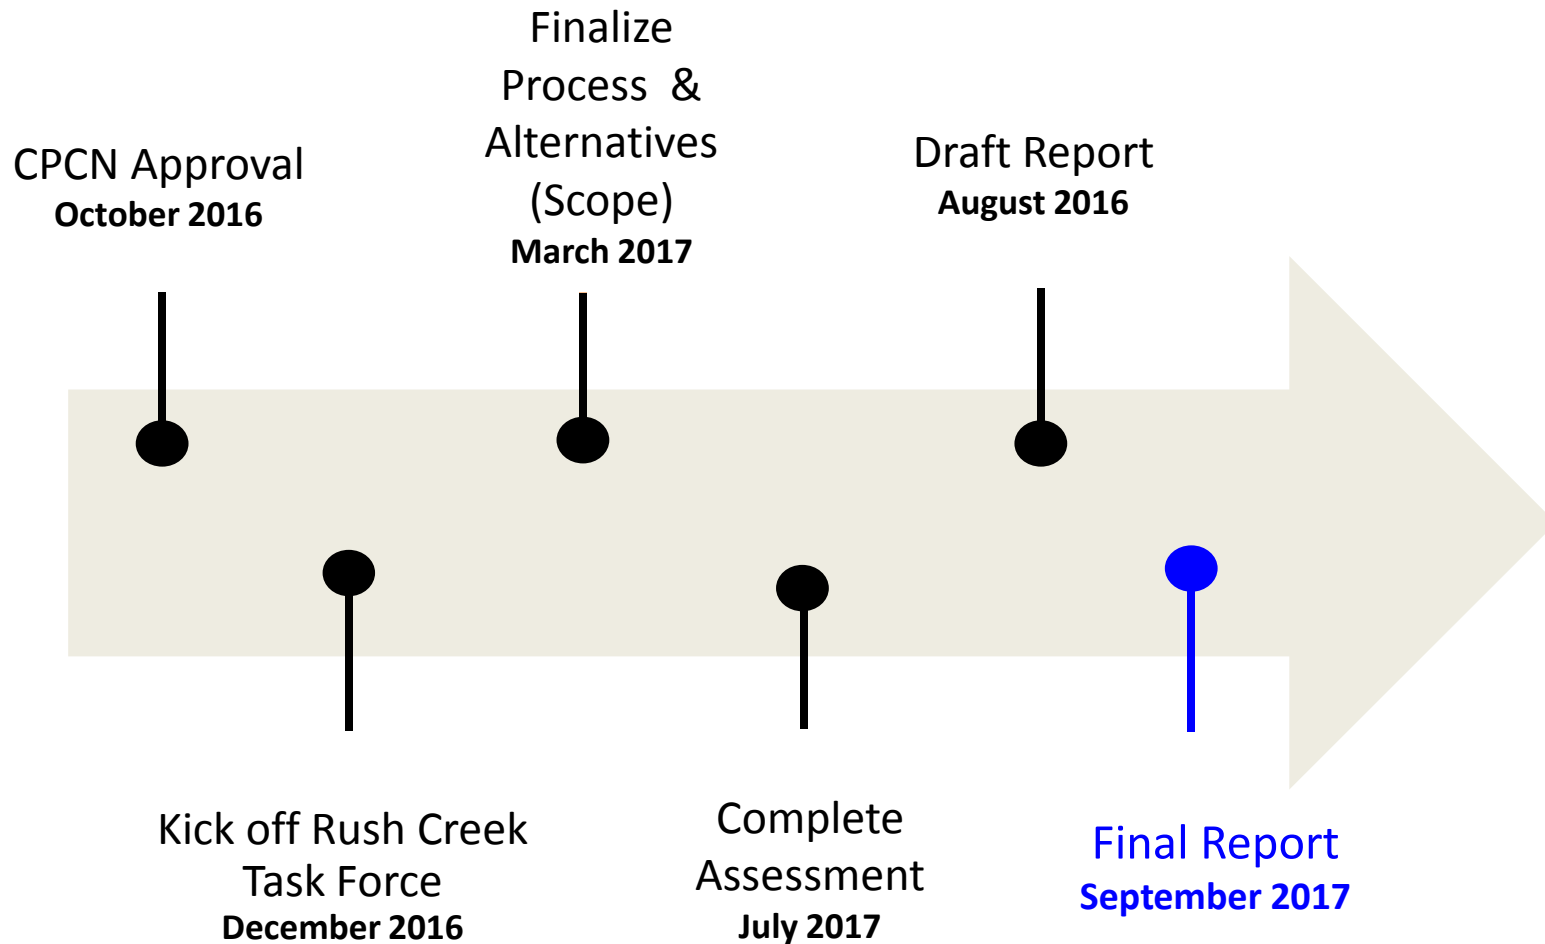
CPCN Approval
October 2016

Kick off Rush Creek Task Force
December 2016

Finalize Process & Alternatives (Scope)
March 2017

Complete Assessment
July 2017

Draft Report
August 2016

Final Report
September 2017